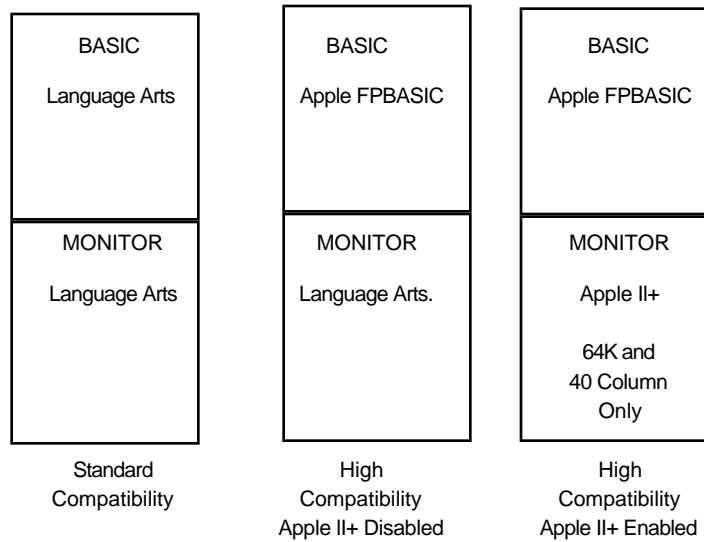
BASIC

Language Arts

MONITOR

Language Arts

Standard Compatibility

BASIC

Apple FPBASIC

MONITOR

Language Arts.

High Compatibility Apple II+ Disabled

BASIC

Apple FPBASIC

MONITOR

Apple II+

64K and 40 Column Only

High Compatibility Apple II+ Enabled